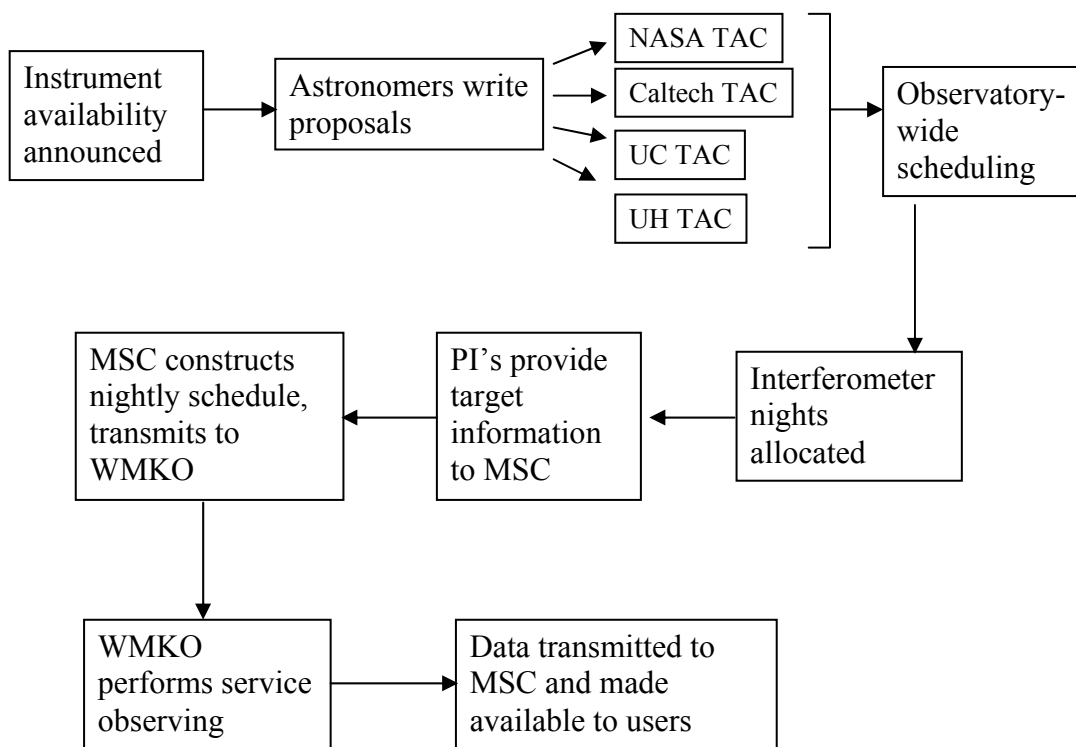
Instrument availability announced

Astronomers write proposals

NASA TAC

Caltech TAC

UC TAC

UH TAC

Observatory-wide scheduling

Interferometer nights allocated

PI's provide target information to MSC

MSC constructs nightly schedule, transmits to WMKO

WMKO performs service observing

Data transmitted to MSC and made available to users